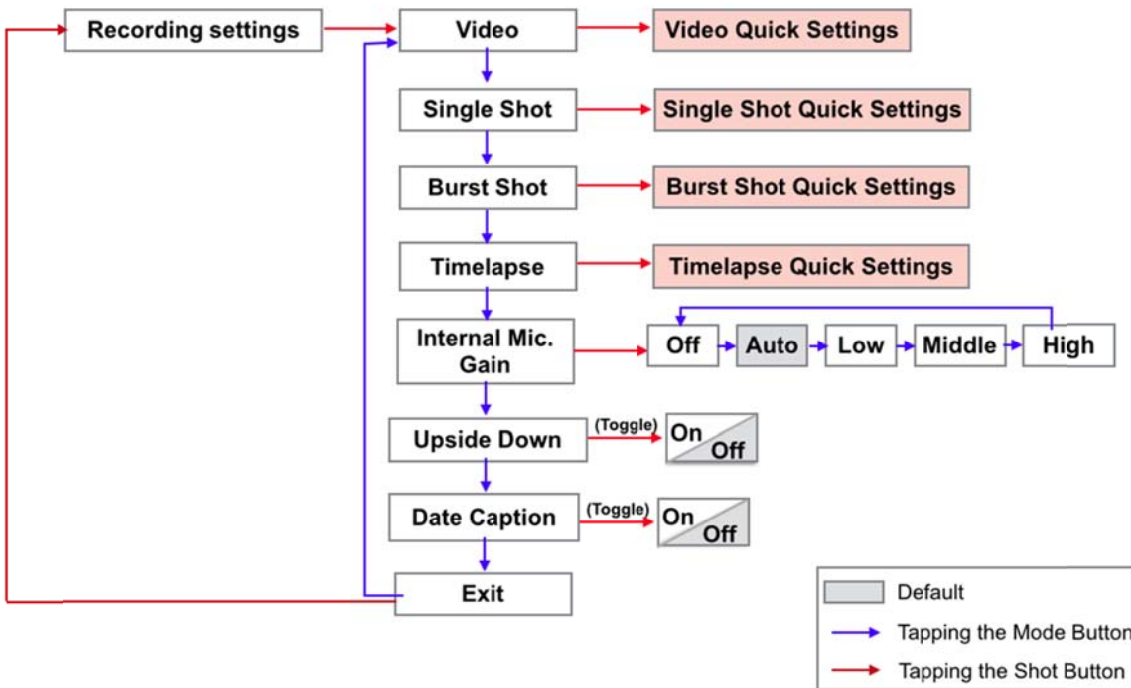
Recording settings

Video

Video Quick Settings

Single Shot

Single Shot Quick Settings

Burst Shot

Burst Shot Quick Settings

Timelapse

Timelapse Quick Settings

Internal Mic. Gain

Off

Auto

Low

Middle

High

Upside Down

(Toggle)

On

Off

Date Caption

(Toggle)

On

Off

Exit

Default

Tapping the Mode Button

Tapping the Shot Button